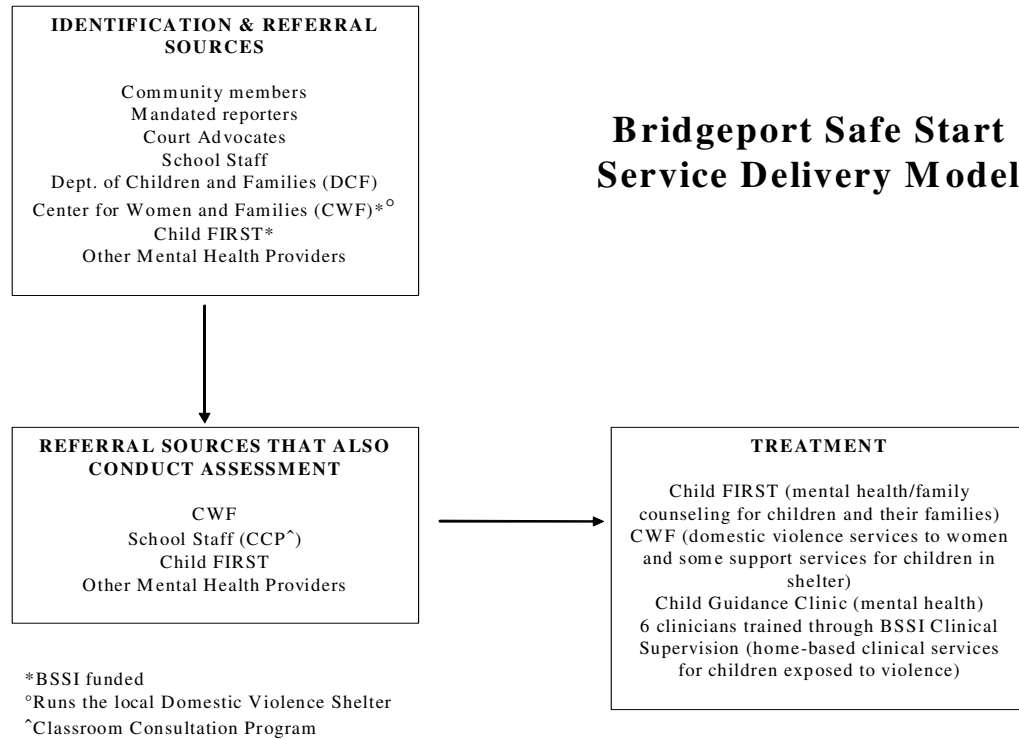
IDENTIFICATION & REFERRAL SOURCES

Community members
Mandated reporters
Court Advocates
School Staff
Dept. of Children and Families (DCF)
Center for Women and Families (CWF)*°
Child FIRST*
Other Mental Health Providers

Bridgeport Safe Start Service Delivery Model

REFERRAL SOURCES THAT ALSO CONDUCT ASSESSMENT

CWF
School Staff (CCP^)
Child FIRST
Other Mental Health Providers

TREATMENT

Child FIRST (mental health/family counseling for children and their families)
CWF (domestic violence services to women and some support services for children in shelter)
Child Guidance Clinic (mental health)
6 clinicians trained through BSSI Clinical Supervision (home-based clinical services for children exposed to violence)

*BSSI funded
°Runs the local Domestic Violence Shelter
^Classroom Consultation Program